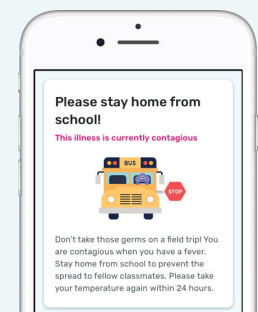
Please stay home from school!

This illness is currently contagious

BUS

STOP

Don't take those germs on a field trip! You are contagious when you have a fever. Stay home from school to prevent the spread to fellow classmates. Please take your temperature again within 24 hours.